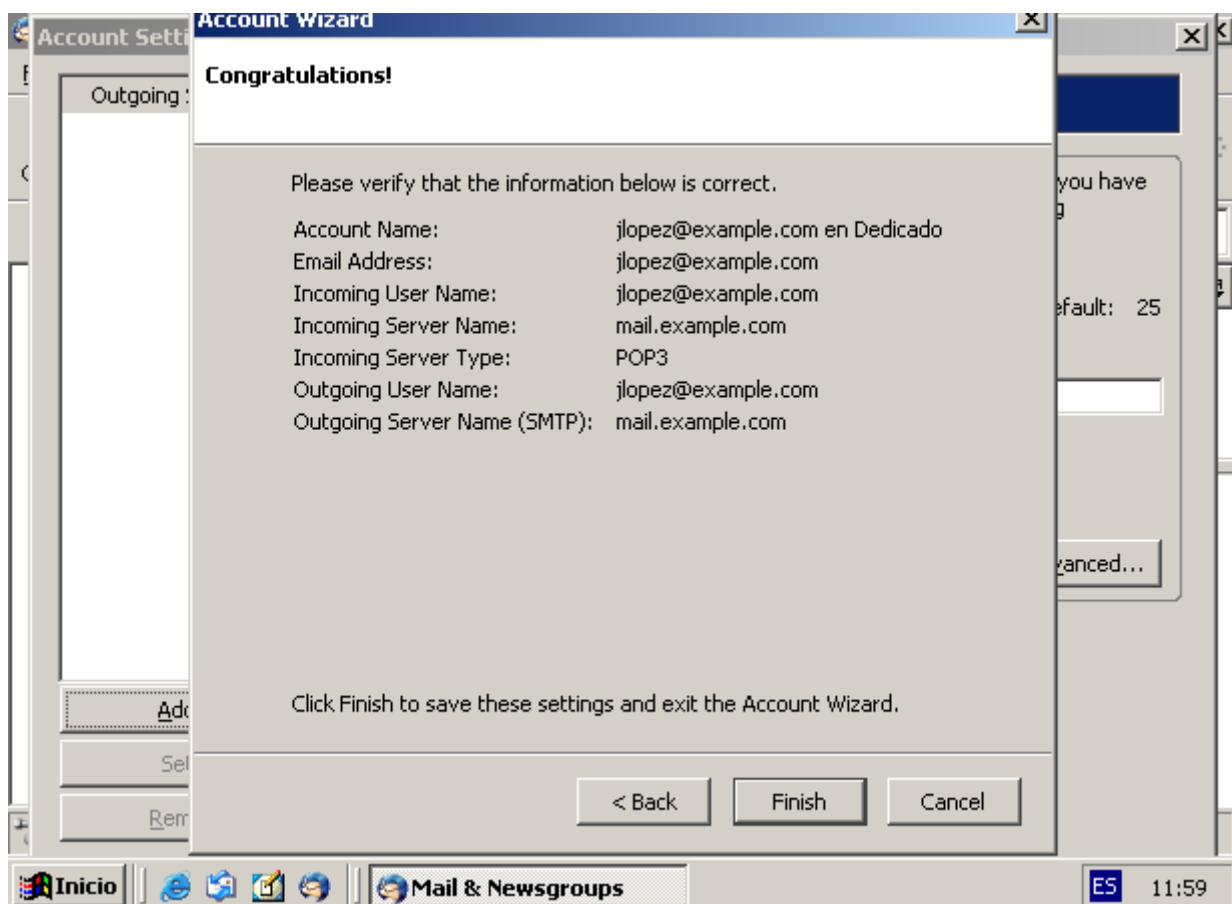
Account Setti

Outgoing

Add

Sel

Rem

Account Wizard

Congratulations!

Please verify that the information below is correct.

| | |
|---|---|
| Account Name: | jlopez@example.com en Dedicado |
| Email Address: | jlopez@example.com |
| Incoming User Name: | jlopez@example.com |
| Incoming Server Name: | mail.example.com |
| Incoming Server Type: | POP3 |
| Outgoing User Name: | jlopez@example.com |
| Outgoing Server Name (SMTP): | mail.example.com |

Click Finish to save these settings and exit the Account Wizard.

< Back

Finish

Cancel

you have

efault: 25

vanced...

Inicio

Mail & Newsgroups

ES

11:59